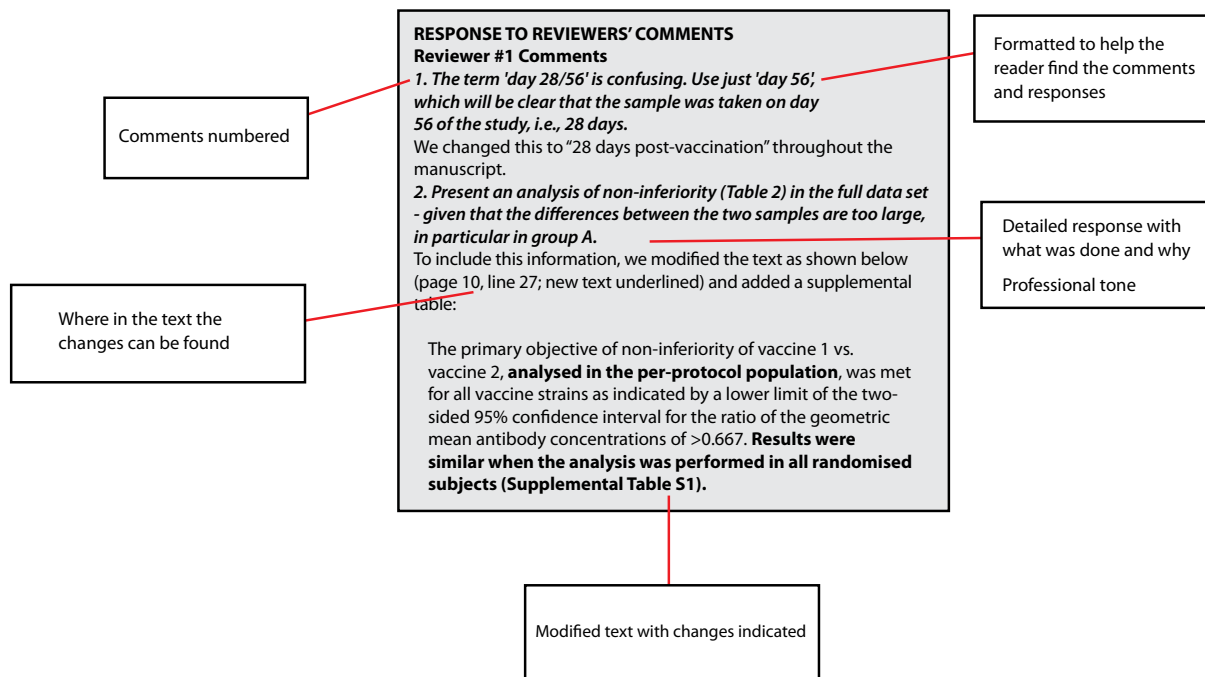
**RESPONSE TO REVIEWERS' COMMENTS**
**Reviewer #1 Comments**
***1. The term 'day 28/56' is confusing. Use just 'day 56', which will be clear that the sample was taken on day 56 of the study, i.e., 28 days.***
We changed this to "28 days post-vaccination" throughout the manuscript.
***2. Present an analysis of non-inferiority (Table 2) in the full data set - given that the differences between the two samples are too large, in particular in group A.***
To include this information, we modified the text as shown below (page 10, line 27; new text underlined) and added a supplemental table:

The primary objective of non-inferiority of vaccine 1 vs. vaccine 2, **analysed in the per-protocol population**, was met for all vaccine strains as indicated by a lower limit of the two-sided 95% confidence interval for the ratio of the geometric mean antibody concentrations of >0.667. **Results were similar when the analysis was performed in all randomised subjects (Supplemental Table S1).**

Formatted to help the reader find the comments and responses

Comments numbered

Detailed response with what was done and why

Professional tone

Where in the text the changes can be found

Modified text with changes indicated